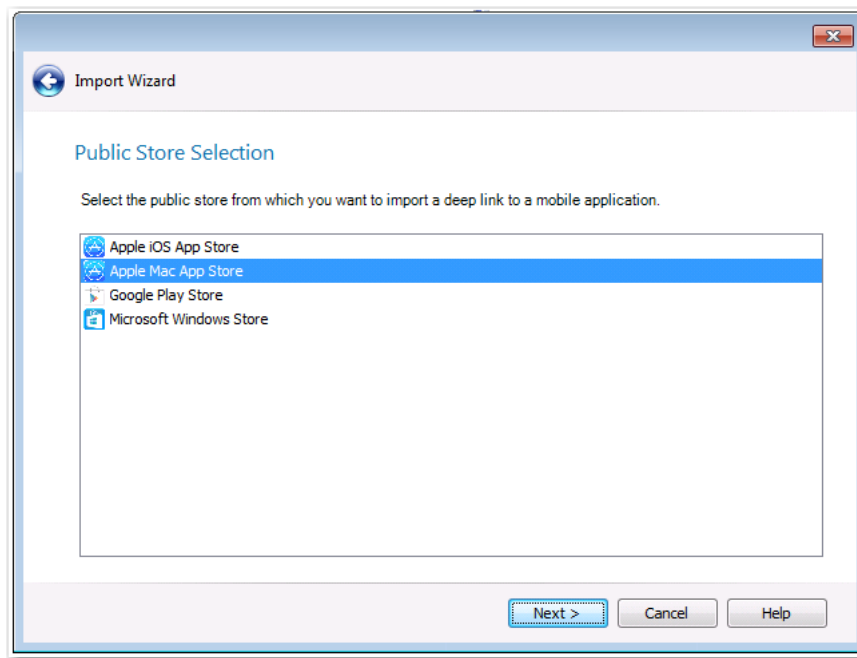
Import Wizard

Public Store Selection

Select the public store from which you want to import a deep link to a mobile application.

Apple iOS App Store
Apple Mac App Store
Google Play Store
Microsoft Windows Store

Next >
Cancel
Help